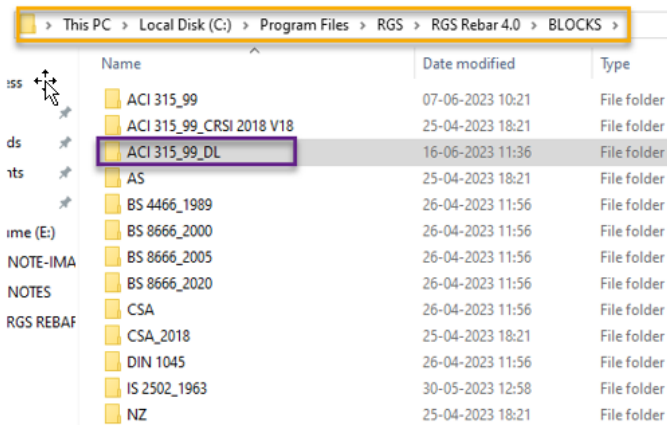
> This PC > Local Disk (C:) > Program Files > RGS > RGS Rebar 4.0 > BLOCKS >

ess
ds
nts
ıme (E:)
NOTE-IMA
NOTES
RGS REBAF

| Name | Date modified | Type |
|---|---|---|
| ACI 315_99 | 07-06-2023 10:21 | File folder |
| ACI 315_99_CRSI 2018 V18 | 25-04-2023 18:21 | File folder |
| ACI 315_99_DL | 16-06-2023 11:36 | File folder |
| AS | 25-04-2023 18:21 | File folder |
| BS 4466_1989 | 26-04-2023 11:56 | File folder |
| BS 8666_2000 | 26-04-2023 11:56 | File folder |
| BS 8666_2005 | 26-04-2023 11:56 | File folder |
| BS 8666_2020 | 26-04-2023 11:56 | File folder |
| CSA | 26-04-2023 11:56 | File folder |
| CSA_2018 | 25-04-2023 18:21 | File folder |
| DIN 1045 | 26-04-2023 11:56 | File folder |
| IS 2502_1963 | 30-05-2023 12:58 | File folder |
| NZ | 25-04-2023 18:21 | File folder |